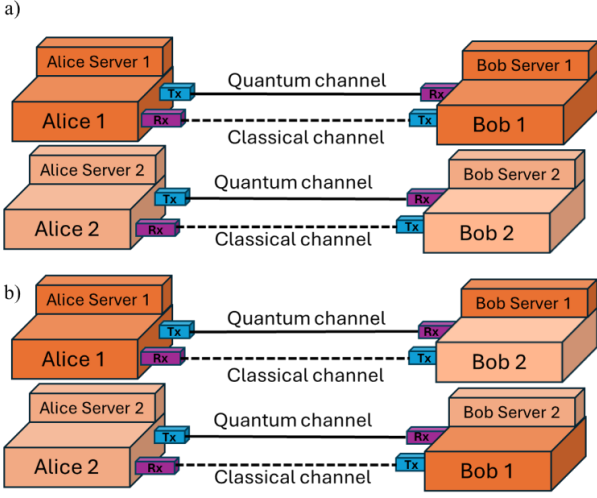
a)

Alice Server 1
Tx
Rx
Alice 1
Quantum channel
Classical channel
Bob Server 1
Rx
Tx
Bob 1

Alice Server 2
Tx
Rx
Alice 2
Quantum channel
Classical channel
Bob Server 2
Rx
Tx
Bob 2

b)

Alice Server 1
Tx
Rx
Alice 1
Quantum channel
Classical channel
Bob Server 1
Rx
Tx
Bob 2

Alice Server 2
Tx
Rx
Alice 2
Quantum channel
Classical channel
Bob Server 2
Rx
Tx
Bob 1